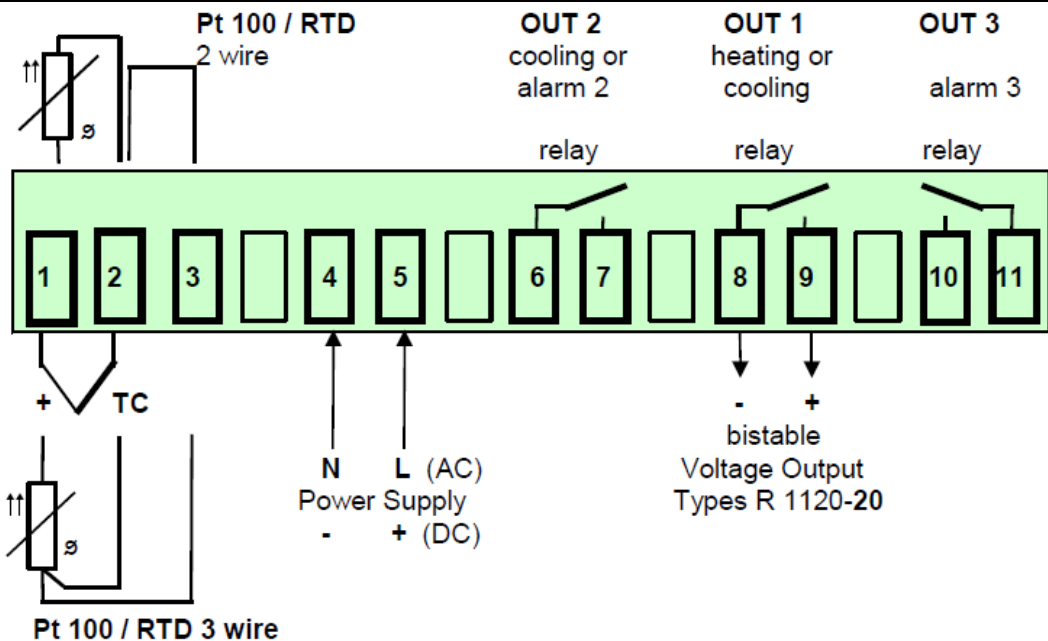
Pt 100 / RTD
2 wire

OUT 2
cooling or
alarm 2

OUT 1
heating or
cooling

OUT 3

alarm 3

relay

relay

relay

ϑ

1 2 3 4 5 6 7 8 9 10 11

+ TC

ϑ

N L (AC)
Power Supply
- + (DC)

- +
bistable
Voltage Output
Types R 1120-20

Pt 100 / RTD 3 wire